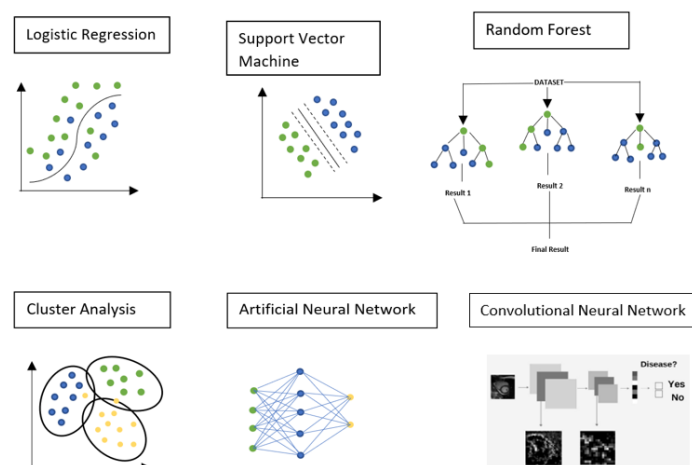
Logistic Regression

Support Vector Machine

Random Forest

DATASET

Result 1

Result 2

Result n

Final Result

Cluster Analysis

Artificial Neural Network

Convolutional Neural Network

Disease?

Yes

No